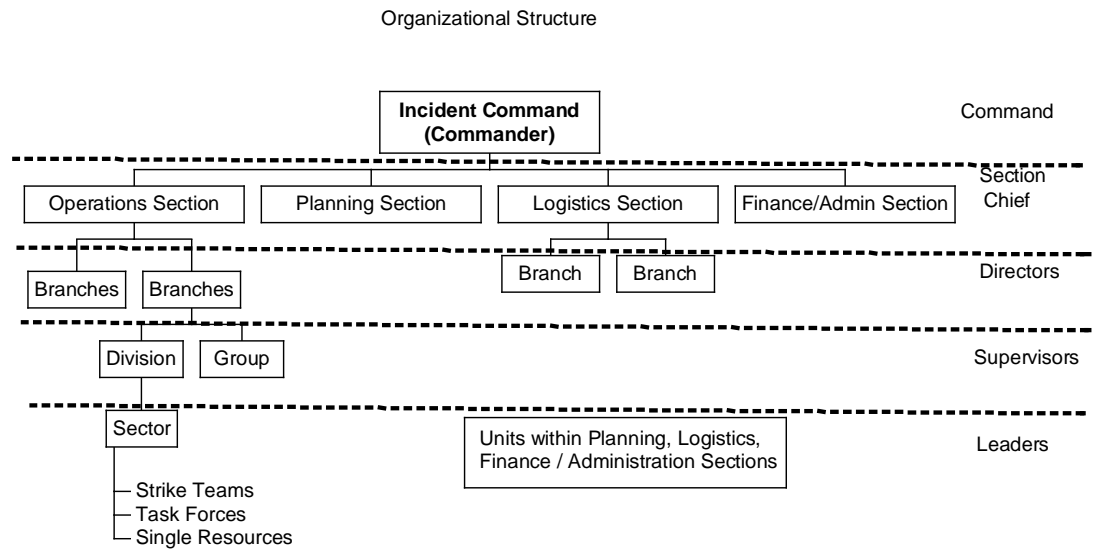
Organizational Structure

Incident Command (Commander)

Command

Section Chief

Operations Section

Planning Section

Logistics Section

Finance/Admin Section

Directors

Branches

Branches

Branch

Branch

Supervisors

Division

Group

Leaders

Sector

Units within Planning, Logistics, Finance / Administration Sections

Strike Teams
Task Forces
Single Resources